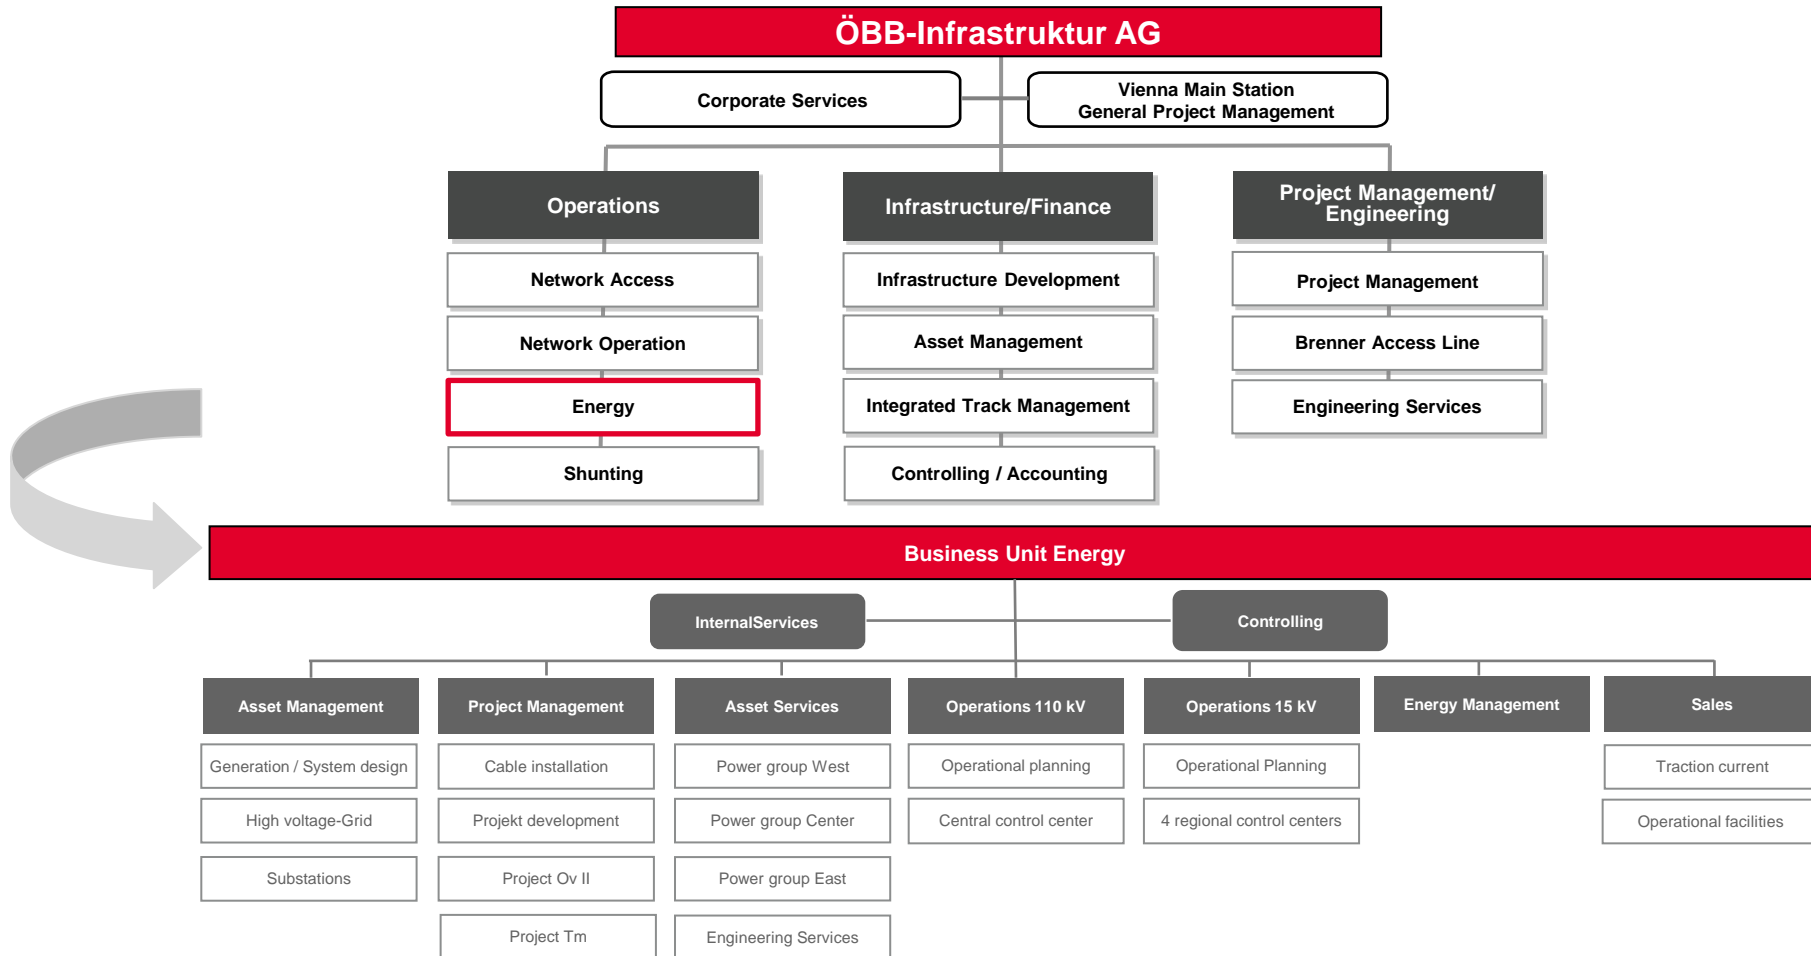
ÖBB-Infrastruktur AG

Corporate Services

Vienna Main Station
General Project Management

Operations

Network Access

Network Operation

Energy

Shunting

Infrastructure/Finance

Infrastructure Development

Asset Management

Integrated Track Management

Controlling / Accounting

Project Management/ Engineering

Project Management

Brenner Access Line

Engineering Services

Business Unit Energy

InternalServices

Controlling

Asset Management

Generation / System design

High voltage-Grid

Substations

Project Management

Cable installation

Projekt development

Project Ov II

Project Tm

Asset Services

Power group West

Power group Center

Power group East

Engineering Services

Operations 110 kV

Operational planning

Central control center

Operations 15 kV

Operational Planning

4 regional control centers

Energy Management

Sales

Traction current

Operational facilities